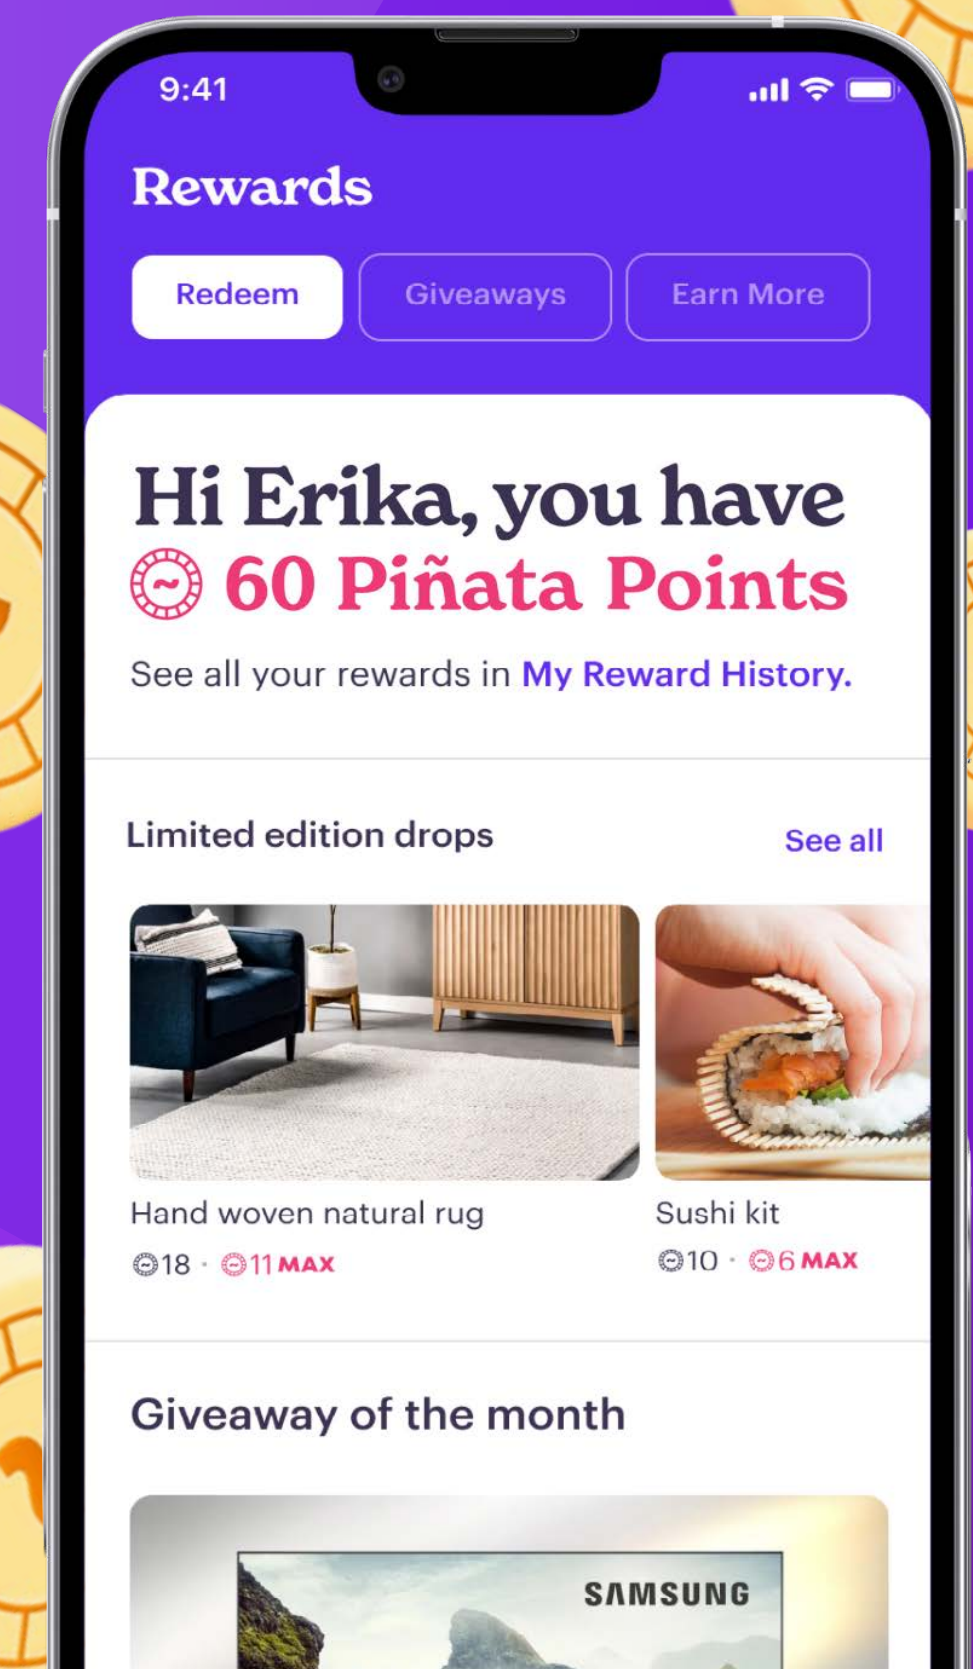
9:41

Rewards

Redeem
Giveaways
Earn More

Hi Erika, you have 60 Piñata Points

See all your rewards in My Reward History.

Limited edition drops
See all

Hand woven natural rug
18 · 11 MAX

Sushi kit
10 · 6 MAX

Giveaway of the month

SAMSUNG